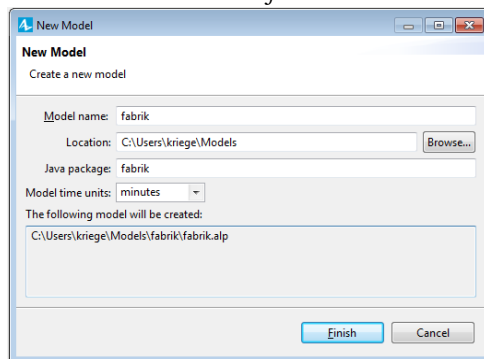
New Model

New Model

Create a new model

Model name: fabrik

Location: C:\Users\kriege\Models Browse...

Java package: fabrik

Model time units: minutes

The following model will be created:

C:\Users\kriege\Models\fabrik\fabrik.alp

Finish Cancel